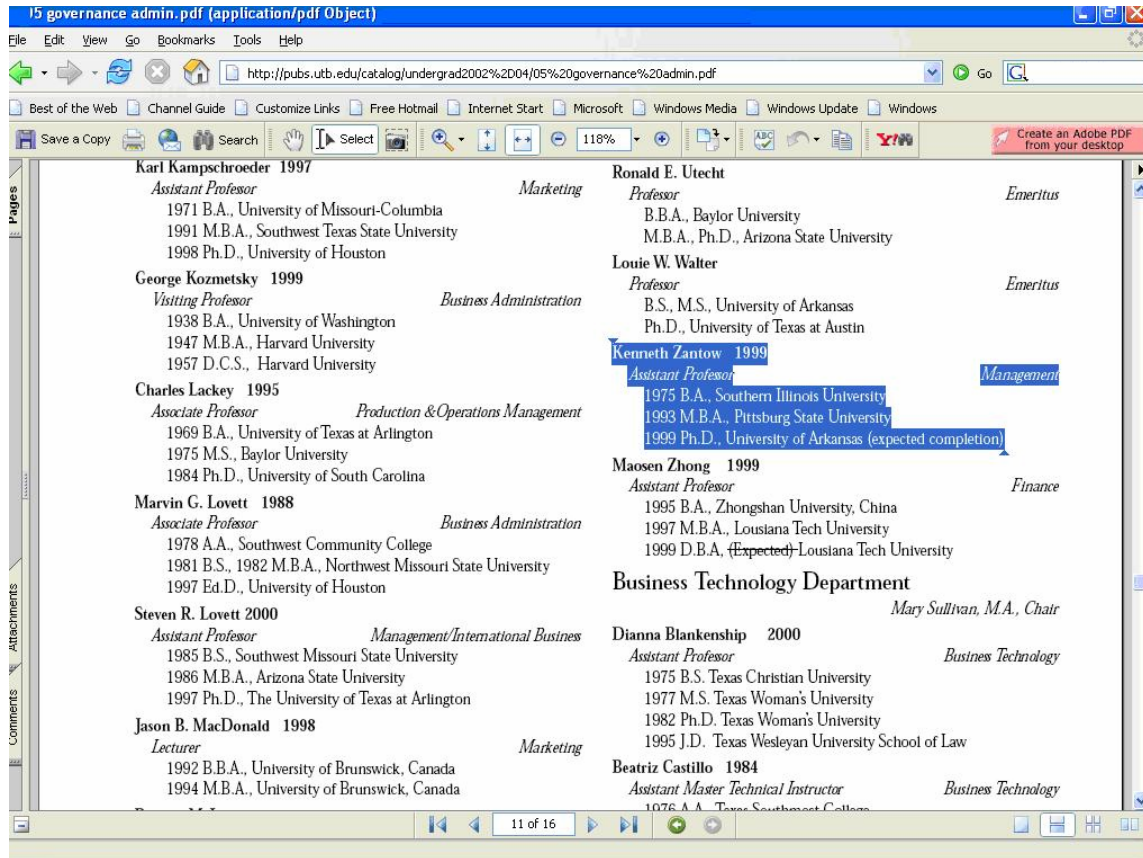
I5 governance admin.pdf (application/pdf Object)

File Edit View Go Bookmarks Tools Help

http://pubs.utb.edu/catalog/undergrad2002%2D04/05%20governance%20admin.pdf

Go

Best of the Web Channel Guide Customize Links Free Hotmail Internet Start Microsoft Windows Media Windows Update Windows

Save a Copy Search Select 118% Create an Adobe PDF from your desktop

Pages Attachments Comments

Karl Kampschroeder 1997
Assistant Professor Marketing
1971 B.A., University of Missouri-Columbia
1991 M.B.A., Southwest Texas State University
1998 Ph.D., University of Houston

George Kozmetsky 1999
Visiting Professor Business Administration
1938 B.A., University of Washington
1947 M.B.A., Harvard University
1957 D.C.S., Harvard University

Charles Lackey 1995
Associate Professor Production &Operations Management
1969 B.A., University of Texas at Arlington
1975 M.S., Baylor University
1984 Ph.D., University of South Carolina

Marvin G. Lovett 1988
Associate Professor Business Administration
1978 A.A., Southwest Community College
1981 B.S., 1982 M.B.A., Northwest Missouri State University
1997 Ed.D., University of Houston

Steven R. Lovett 2000
Assistant Professor Management/International Business
1985 B.S., Southwest Missouri State University
1986 M.B.A., Arizona State University
1997 Ph.D., The University of Texas at Arlington

Jason B. MacDonald 1998
Lecturer Marketing
1992 B.B.A., University of Brunswick, Canada
1994 M.B.A., University of Brunswick, Canada

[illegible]

Ronald E. Utecht
Professor Emeritus
B.B.A., Baylor University
M.B.A., Ph.D., Arizona State University

Louie W. Walter
Professor Emeritus
B.S., M.S., University of Arkansas
Ph.D., University of Texas at Austin

Kenneth Zantow 1999
Assistant Professor Management
1975 B.A., Southern Illinois University
1993 M.B.A., Pittsburg State University
1999 Ph.D., University of Arkansas (expected completion)

Maosen Zhong 1999
Assistant Professor Finance
1995 B.A., Zhongshan University, China
1997 M.B.A., Lousiana Tech University
1999 D.B.A, (Expected) Lousiana Tech University

Business Technology Department
Mary Sullivan, M.A., Chair

Dianna Blankenship 2000
Assistant Professor Business Technology
1975 B.S. Texas Christian University
1977 M.S. Texas Woman's University
1982 Ph.D. Texas Woman's University
1995 J.D. Texas Wesleyan University School of Law

Beatriz Castillo 1984
Assistant Master Technical Instructor Business Technology
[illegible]

11 of 16